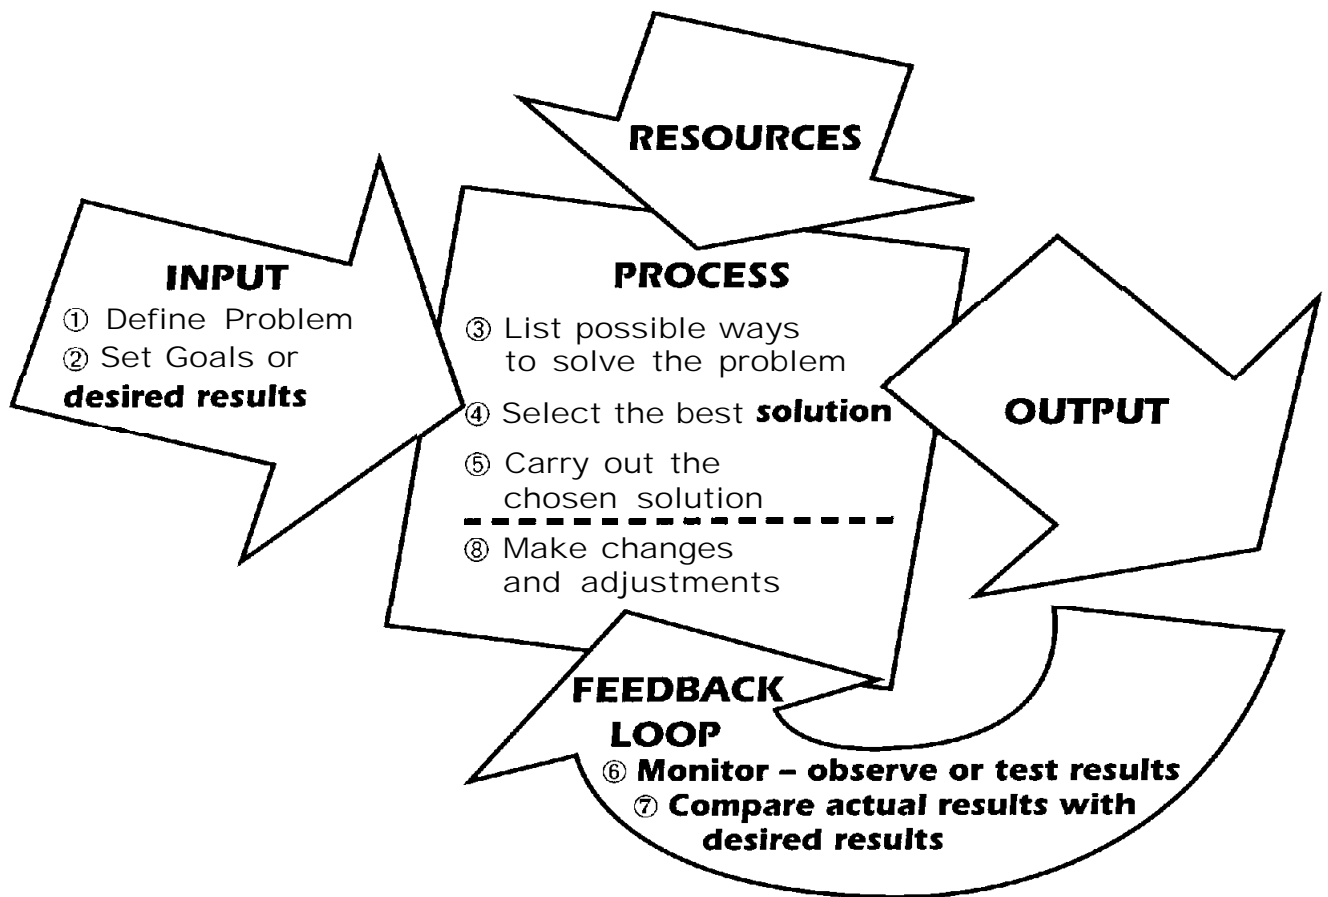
RESOURCES

INPUT
① Define Problem
② Set Goals or desired results

PROCESS
③ List possible ways to solve the problem
④ Select the best solution
⑤ Carry out the chosen solution
⑧ Make changes and adjustments

OUTPUT

FEEDBACK LOOP
⑥ Monitor – observe or test results
⑦ Compare actual results with desired results